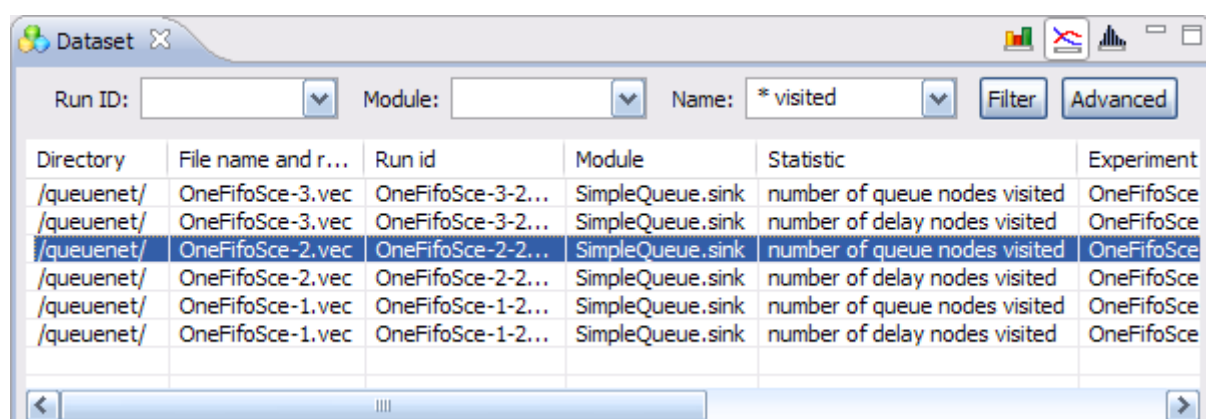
Dataset

Run ID: Module: Name: * visited Filter Advanced

| Directory | File name and r... | Run id | Module | Statistic | Experiment |
|---|---|---|---|---|---|
| /queuenet/ | OneFifoSce-3.vec | OneFifoSce-3-2... | SimpleQueue.sink | number of queue nodes visited | OneFifoSce |
| /queuenet/ | OneFifoSce-3.vec | OneFifoSce-3-2... | SimpleQueue.sink | number of delay nodes visited | OneFifoSce |
| /queuenet/ | OneFifoSce-2.vec | OneFifoSce-2-2... | SimpleQueue.sink | number of queue nodes visited | OneFifoSce |
| /queuenet/ | OneFifoSce-2.vec | OneFifoSce-2-2... | SimpleQueue.sink | number of delay nodes visited | OneFifoSce |
| /queuenet/ | OneFifoSce-1.vec | OneFifoSce-1-2... | SimpleQueue.sink | number of queue nodes visited | OneFifoSce |
| /queuenet/ | OneFifoSce-1.vec | OneFifoSce-1-2... | SimpleQueue.sink | number of delay nodes visited | OneFifoSce |